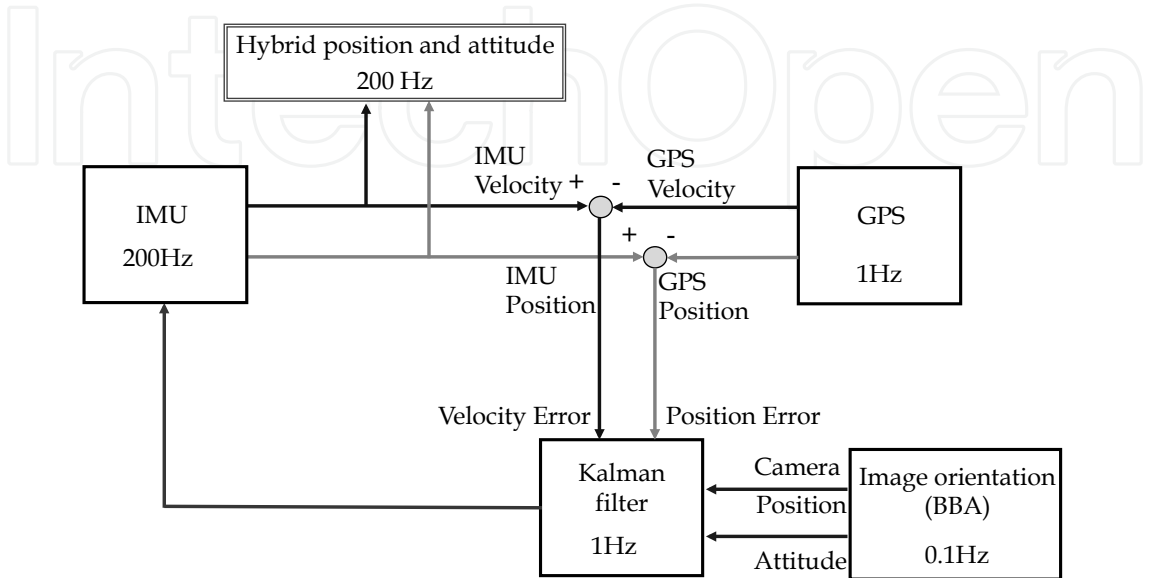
IntechOpen

Hybrid position and attitude
200 Hz

IMU
200Hz

IMU
Velocity +

-

GPS
Velocity

GPS
1Hz

+

-

IMU
Position

GPS
Position

Velocity Error

Position Error

Kalman
filter
1Hz

Camera
Position

Attitude

Image orientation
(BBA)
0.1Hz